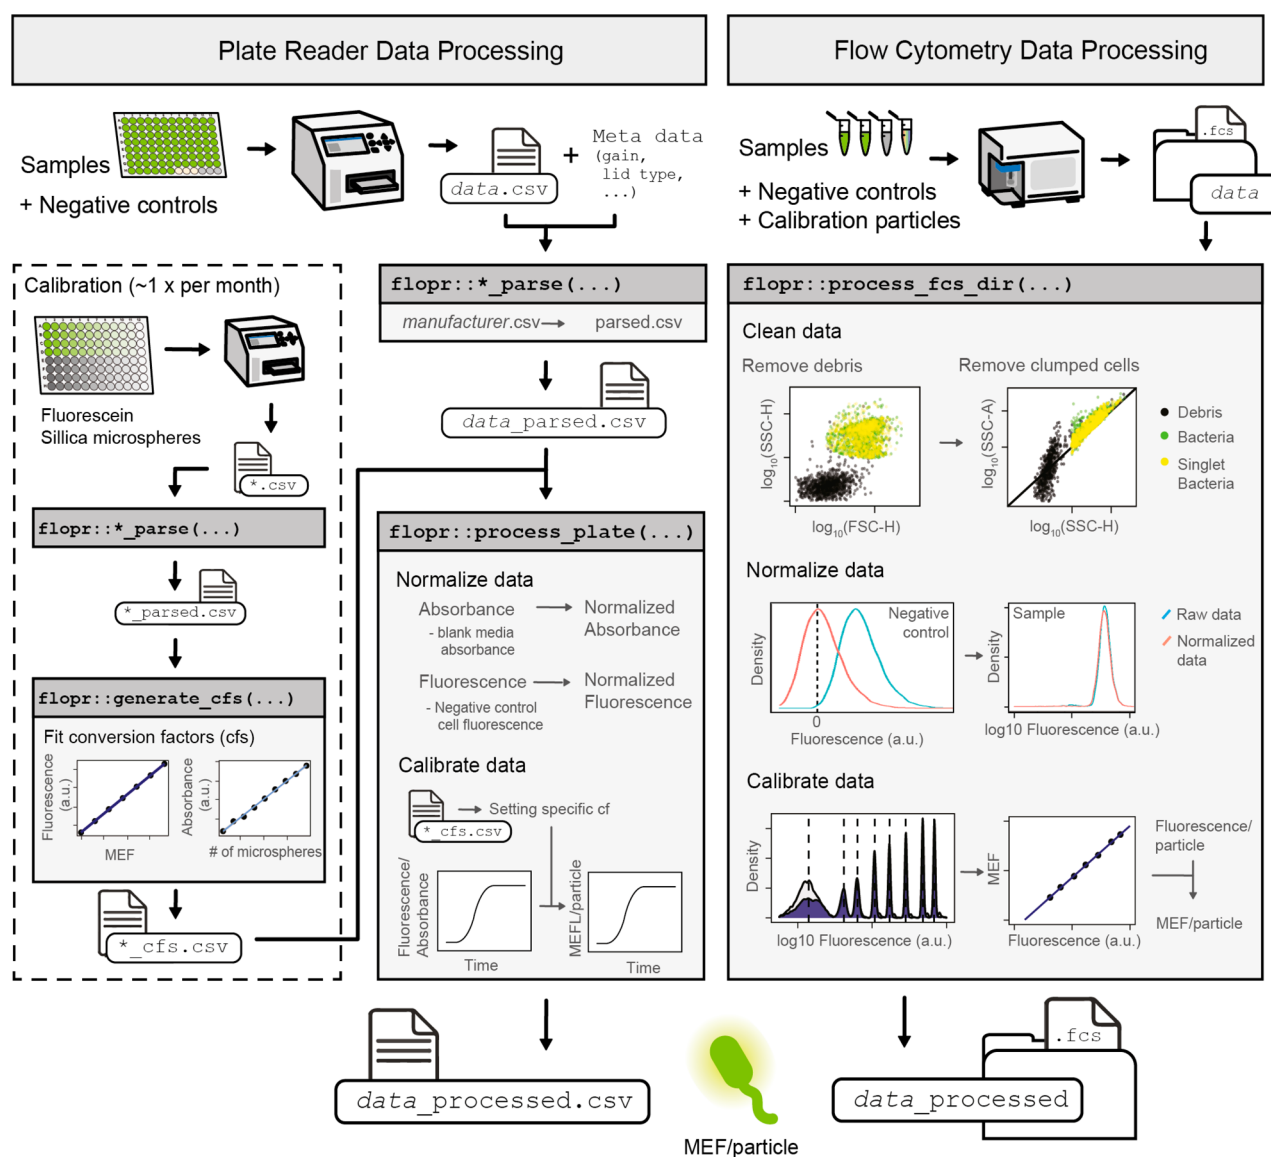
Plate Reader Data Processing

Flow Cytometry Data Processing

Samples

+ Negative controls

data.csv

+ Meta data (gain, lid type, ...)

Samples

+ Negative controls
+ Calibration particles

.fcs

data

Calibration (~1 x per month)

Fluorescein
Silica microspheres

*.csv

flopr::*_parse(...)

*_parsed.csv

flopr::generate_cfs(...)

Fit conversion factors (cfs)

Fluorescence (a.u.)

MEF

Absorbance (a.u.)

# of microspheres

*_cfs.csv

flopr::*_parse(...)

manufacturer.csv → parsed.csv

data_parsed.csv

flopr::process_plate(...)

Normalize data

Absorbance → Normalized Absorbance
- blank media absorbance

Fluorescence → Normalized Fluorescence
- Negative control cell fluorescence

Calibrate data

→ Setting specific cf

*_cfs.csv

Fluorescence/ Absorbance

Time

MEFL/particle

Time

flopr::process_fcs_dir(...)

Clean data

Remove debris

Remove clumped cells

$\log_{10}$(SSC-H)

$\log_{10}$(FSC-H)

$\log_{10}$(SSC-A)

$\log_{10}$(SSC-H)

Debris
Bacteria
Singlet Bacteria

Normalize data

Density

Negative control

0

Fluorescence (a.u.)

Density

Sample

log10 Fluorescence (a.u.)

Raw data
Normalized data

Calibrate data

Density

log10 Fluorescence (a.u.)

MEF

Fluorescence (a.u.)

Fluorescence/ particle

MEF/particle

data_processed.csv

MEF/particle

.fcs

data_processed